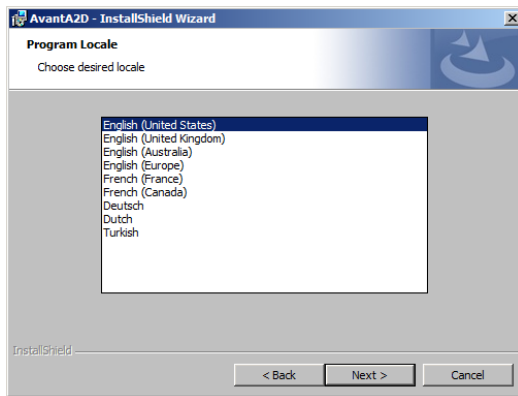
AvantA2D - InstallShield Wizard

Program Locale

Choose desired locale

English (United States)
English (United Kingdom)
English (Australia)
English (Europe)
French (France)
French (Canada)
Deutsch
Dutch
Turkish

InstallShield

< Back

Next >

Cancel